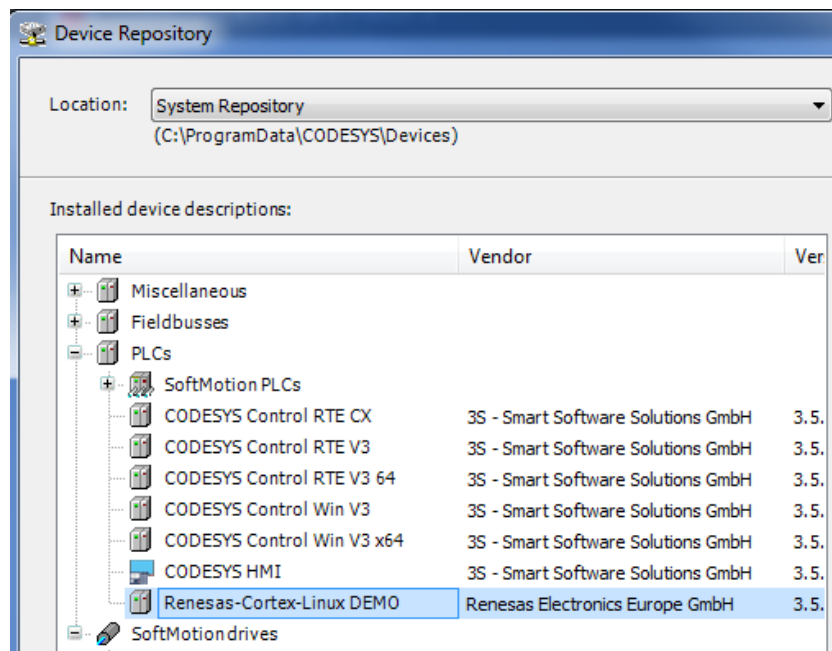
Device Repository

Location: System Repository
(C:\ProgramData\CODESYS\Devices)

Installed device descriptions:

| Name | Vendor | Ver |
|---|---|---|
| Miscellaneous | | |
| Fieldbusses | | |
| PLCs | | |
| SoftMotion PLCs | | |
| CODESYS Control RTE CX | 3S - Smart Software Solutions GmbH | 3.5. |
| CODESYS Control RTE V3 | 3S - Smart Software Solutions GmbH | 3.5. |
| CODESYS Control RTE V3 64 | 3S - Smart Software Solutions GmbH | 3.5. |
| CODESYS Control Win V3 | 3S - Smart Software Solutions GmbH | 3.5. |
| CODESYS Control Win V3 x64 | 3S - Smart Software Solutions GmbH | 3.5. |
| CODESYS HMI | 3S - Smart Software Solutions GmbH | 3.5. |
| Renesas-Cortex-Linux DEMO | Renesas Electronics Europe GmbH | 3.5. |
| SoftMotion drives | | |